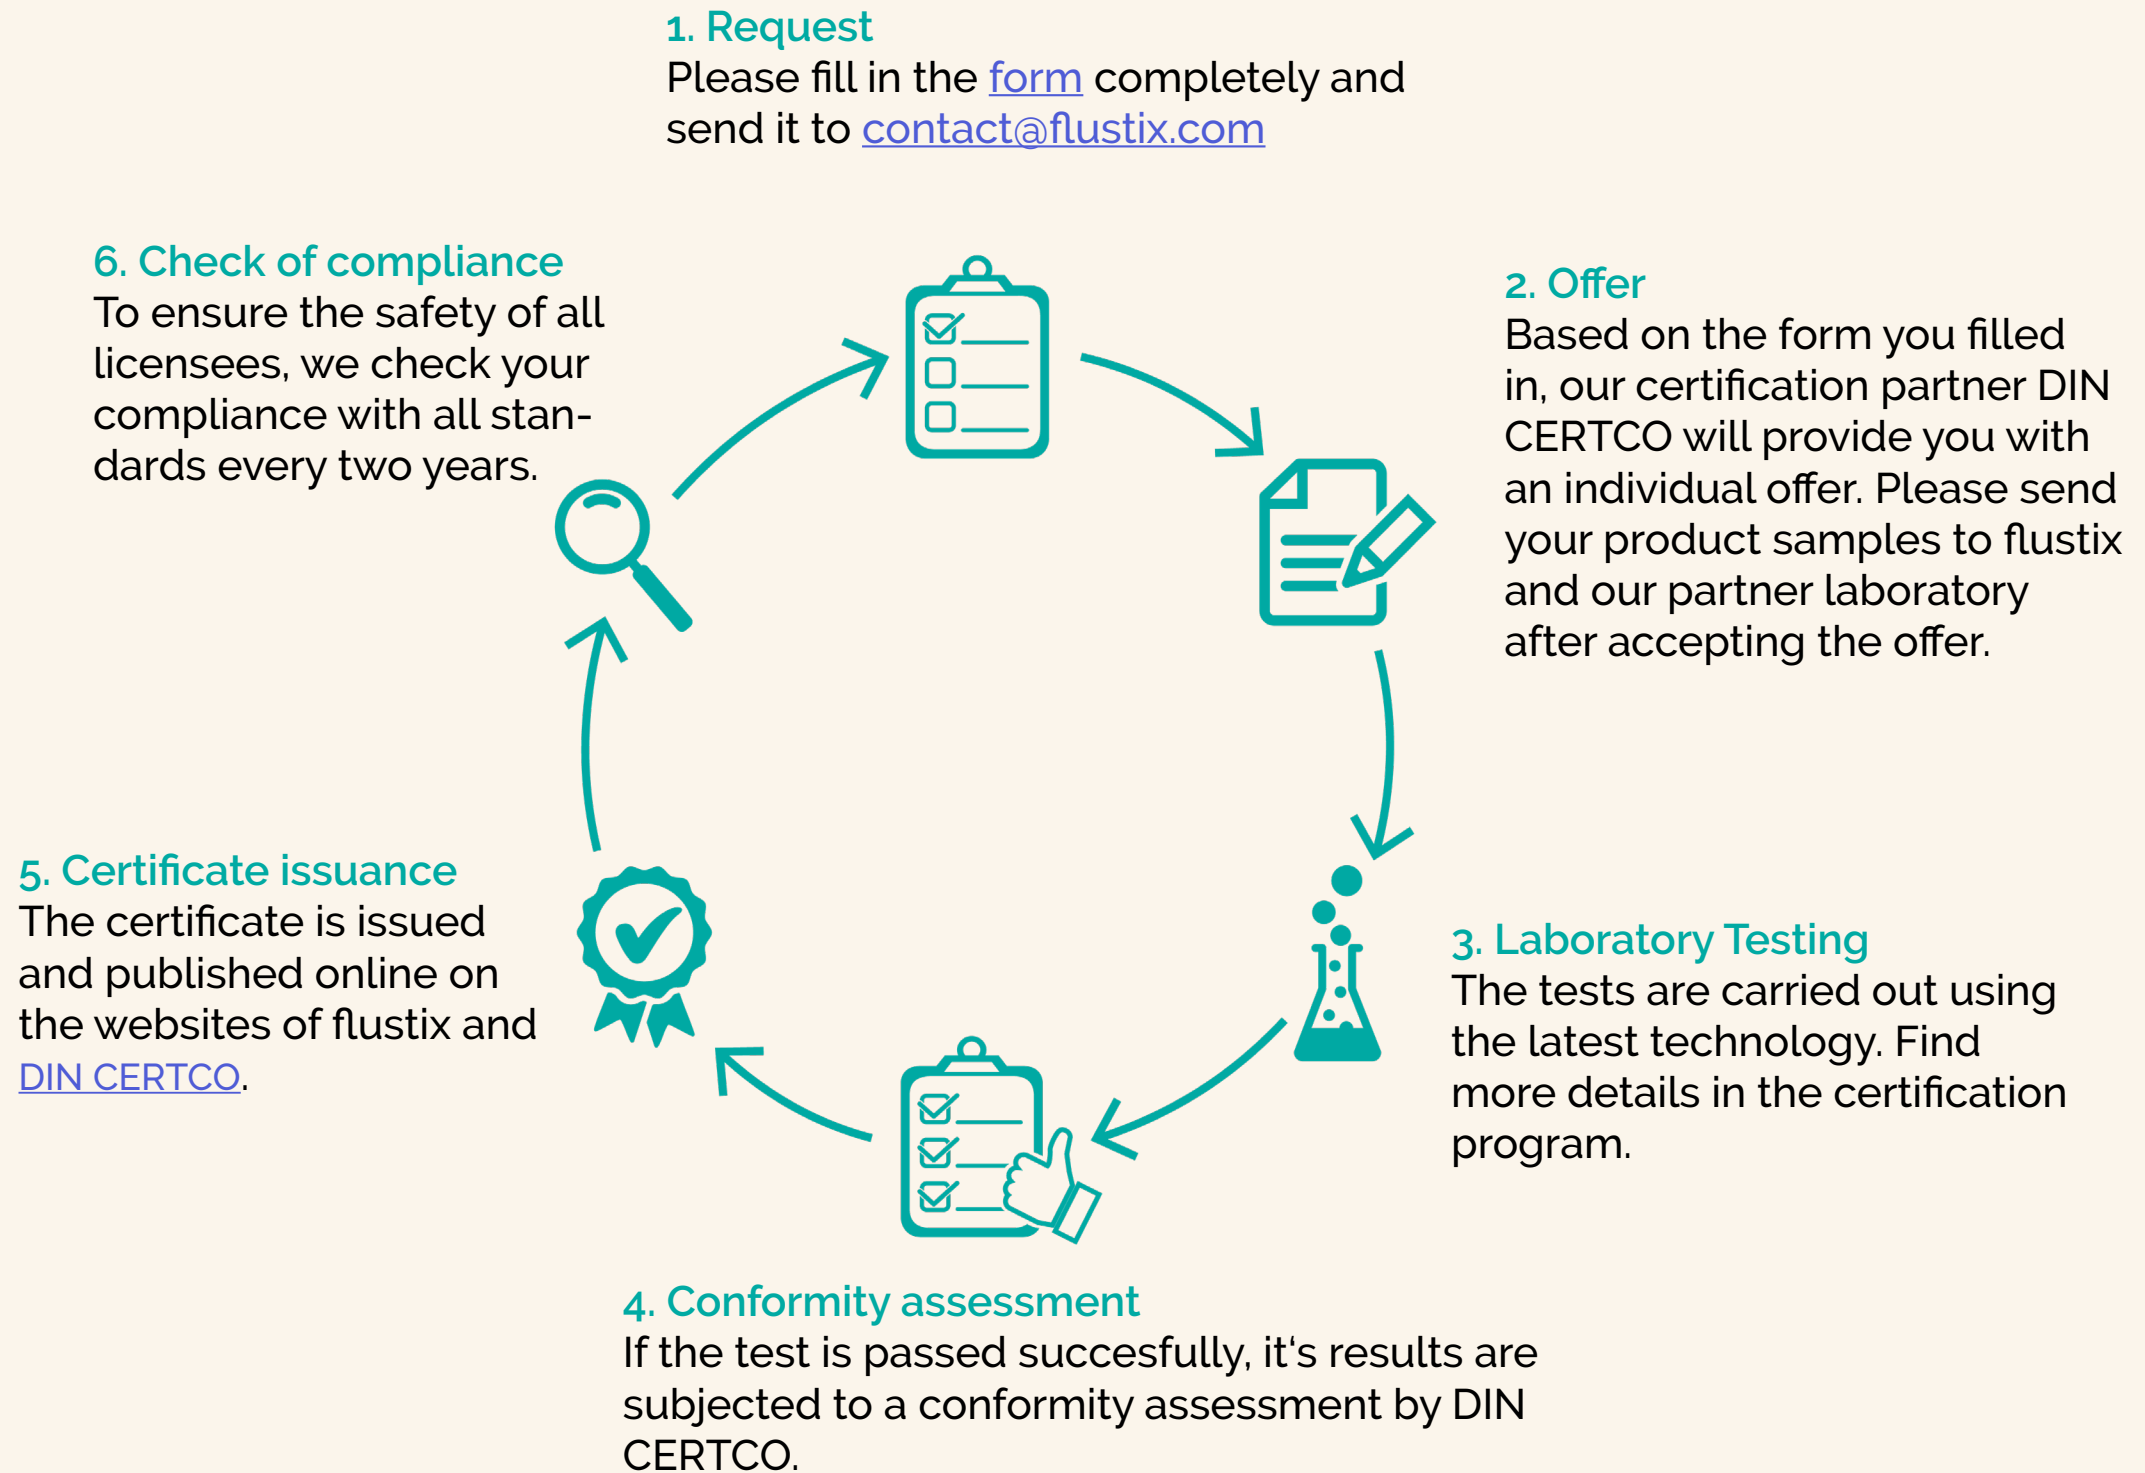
1. Request
Please fill in the form completely and send it to contact@flustix.com

6. Check of compliance
To ensure the safety of all licensees, we check your compliance with all standards every two years.

2. Offer
Based on the form you filled in, our certification partner DIN CERTCO will provide you with an individual offer. Please send your product samples to flustix and our partner laboratory after accepting the offer.

5. Certificate issuance
The certificate is issued and published online on the websites of flustix and DIN CERTCO.

3. Laboratory Testing
The tests are carried out using the latest technology. Find more details in the certification program.

4. Conformity assessment
If the test is passed succesfully, it's results are subjected to a conformity assessment by DIN CERTCO.